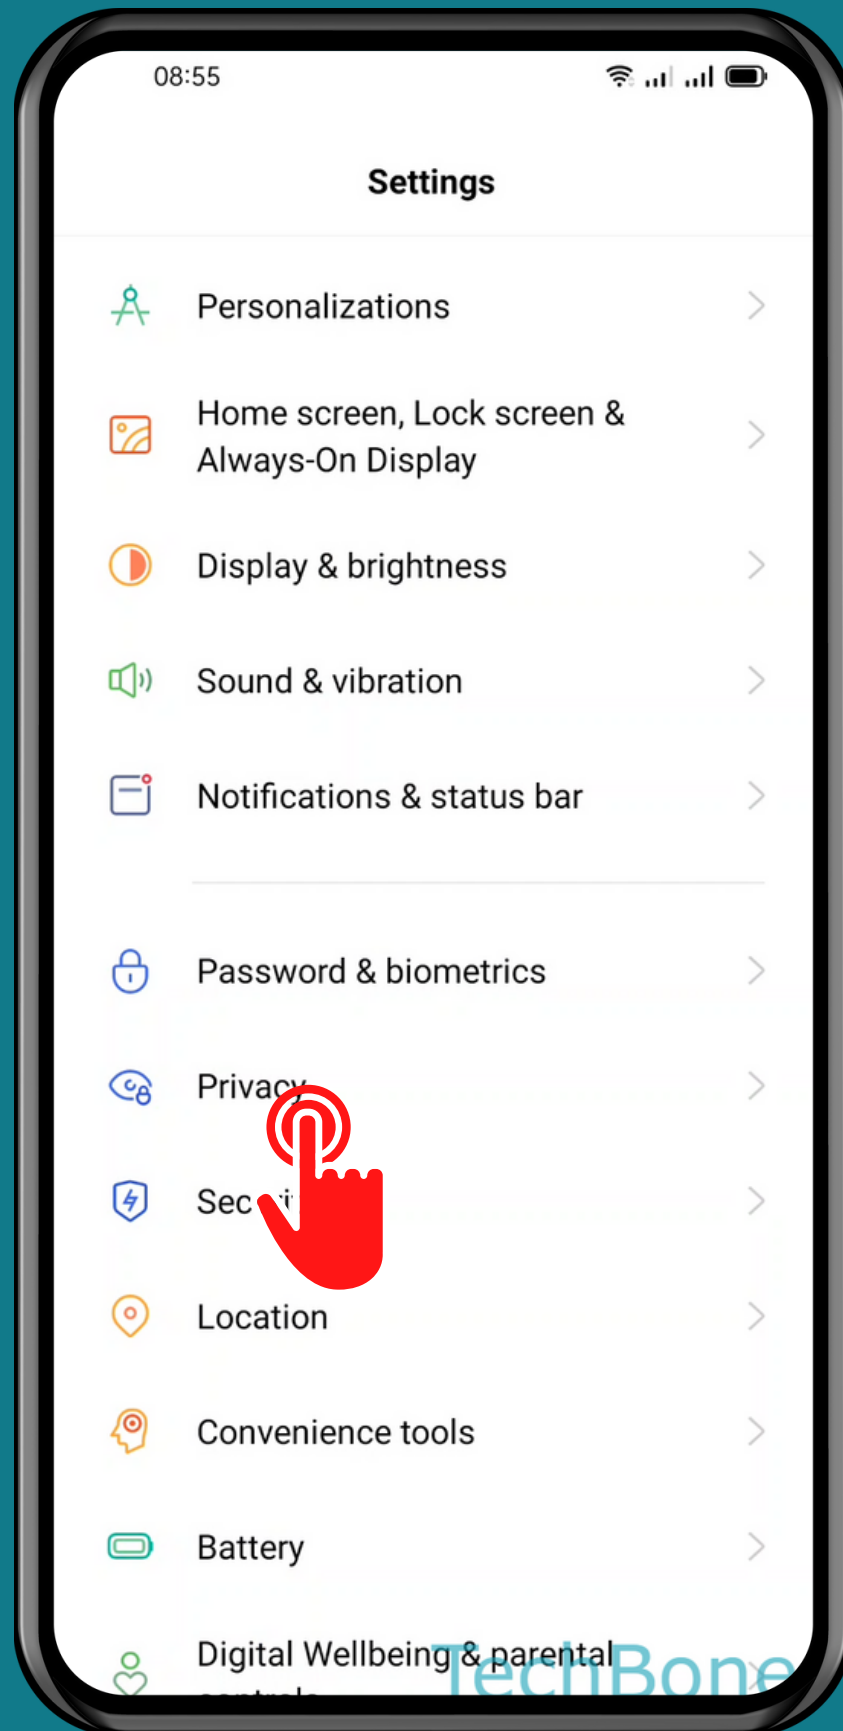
08:55

Settings

Personalizations

Home screen, Lock screen & Always-On Display

Display & brightness

Sound & vibration

Notifications & status bar

Password & biometrics

Privacy

Sec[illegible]

Location

Convenience tools

Battery

Digital Wellbeing & parental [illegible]

TechBone